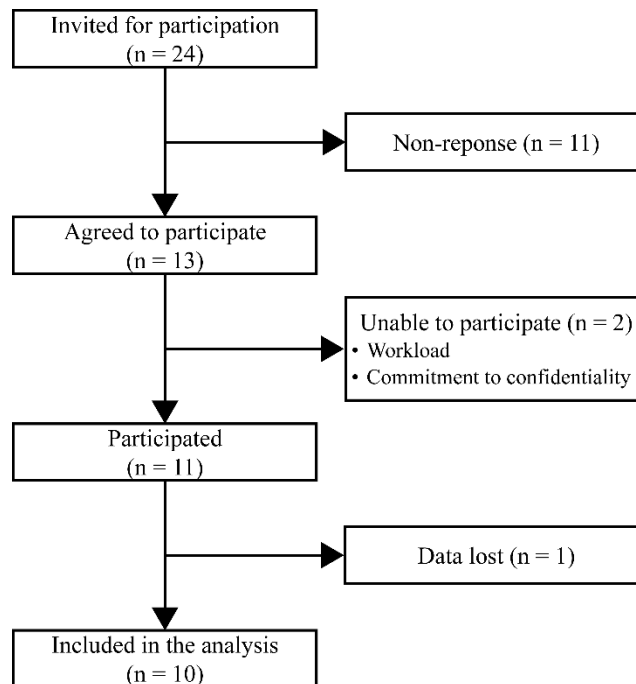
Invited for participation
(n = 24)

Non-reponse (n = 11)

Agreed to participate
(n = 13)

Unable to participate (n = 2)
• Workload
• Commitment to confidentiality

Participated
(n = 11)

Data lost (n = 1)

Included in the analysis
(n = 10)